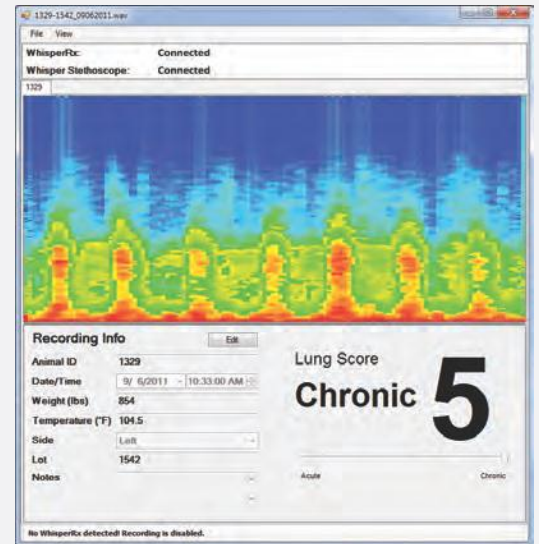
1329-1542_09062011.wav

File View

WhisperRx: Connected

Whisper Stethoscope: Connected

1329

Recording Info

Edit

| | |
|---|---|
| Animal ID | 1329 |
| Date/Time | 9/ 6/2011 10:33:00 AM |
| Weight (lbs) | 854 |
| Temperature (°F) | 104.5 |
| Side | Left |
| Lot | 1542 |
| Notes | |

Lung Score

Chronic 5

Acute

Chronic

No WhisperRx detected! Recording is disabled.